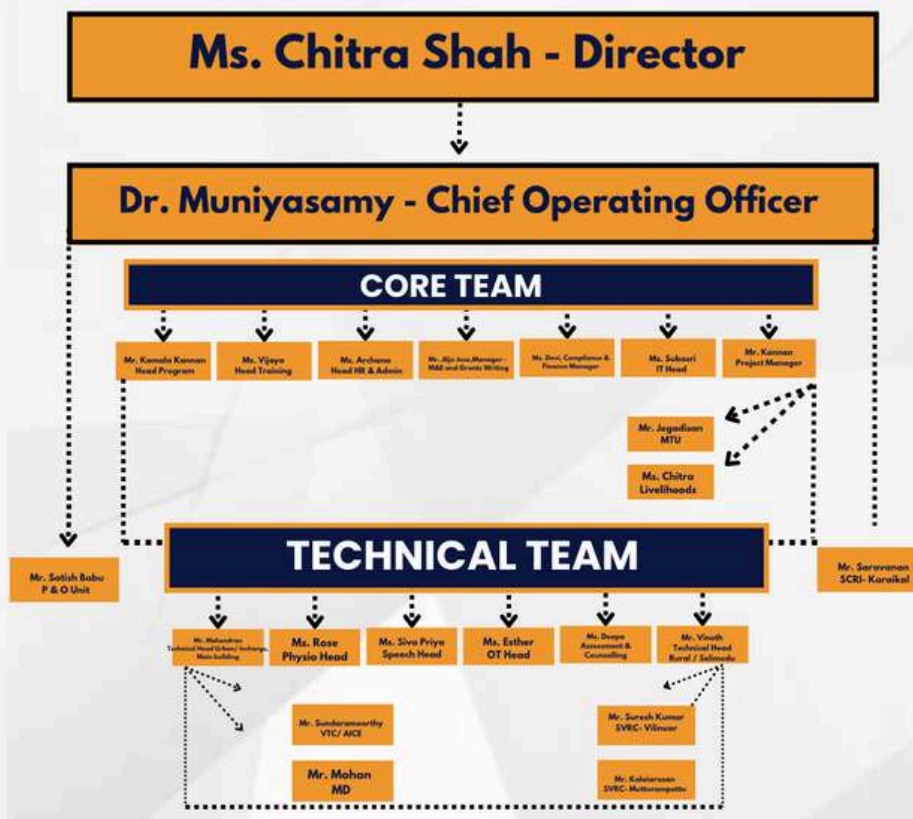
Ms. Chitra Shah - Director

Dr. Muniyasamy - Chief Operating Officer

CORE TEAM

Mr. Kamala Kannan Head Program

Ms. Vijaya Head Training

Ms. Archana Head HR & Admin

Mr. Aiju Jose,Manager - M&E and Grants Writing

Ms. Devi, Compliance & Finance Manager

Ms. Subasri IT Head

Mr. Kannan Project Manager

Mr. Jegadisan MTU

Ms. Chitra Livelihoods

Mr. Satish Babu P & O Unit

TECHNICAL TEAM

Mr. Saravanan SCRI- Karaikal

Mr. Mahendran Technical Head Urban/ Incharge, Main building

Ms. Rose Physio Head

Ms. Siva Priya Speech Head

Ms. Esther OT Head

Ms. Deepa Assessment & Counselling

Mr. Vinoth Technical Head Rural / Satimedu

Mr. Sundaramoorthy VTC/ AICE

Mr. Mohan MD

Mr. Suresh Kumar SVRC- Vilinuar

Mr. Kalaiarasan SVRC- Muttarampattu